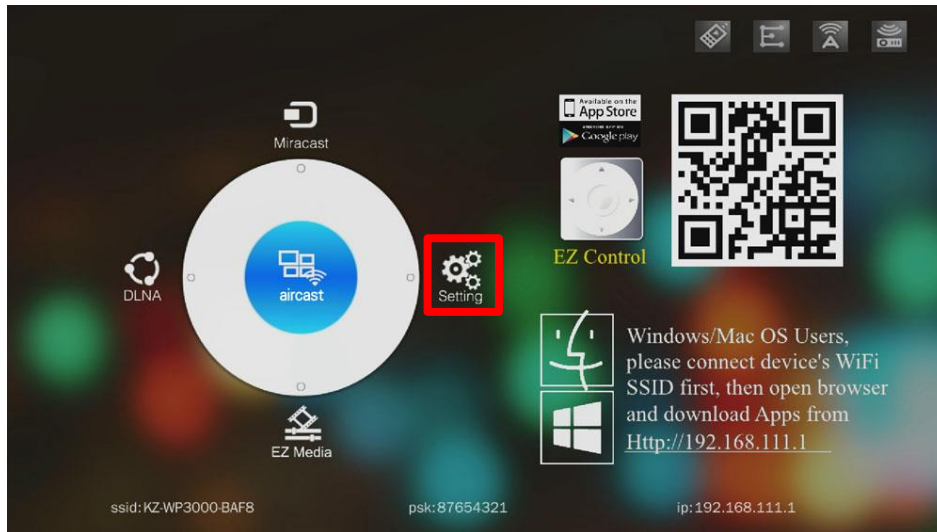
Miracast

DLNA

aircast

Setting

EZ Media

Available on the App Store

GET IT ON Google play

EZ Control

Windows/Mac OS Users, please connect device's WiFi SSID first, then open browser and download Apps from Http://192.168.111.1

ssid:KZ-WP3000-BAF8

psk:87654321

ip:192.168.111.1